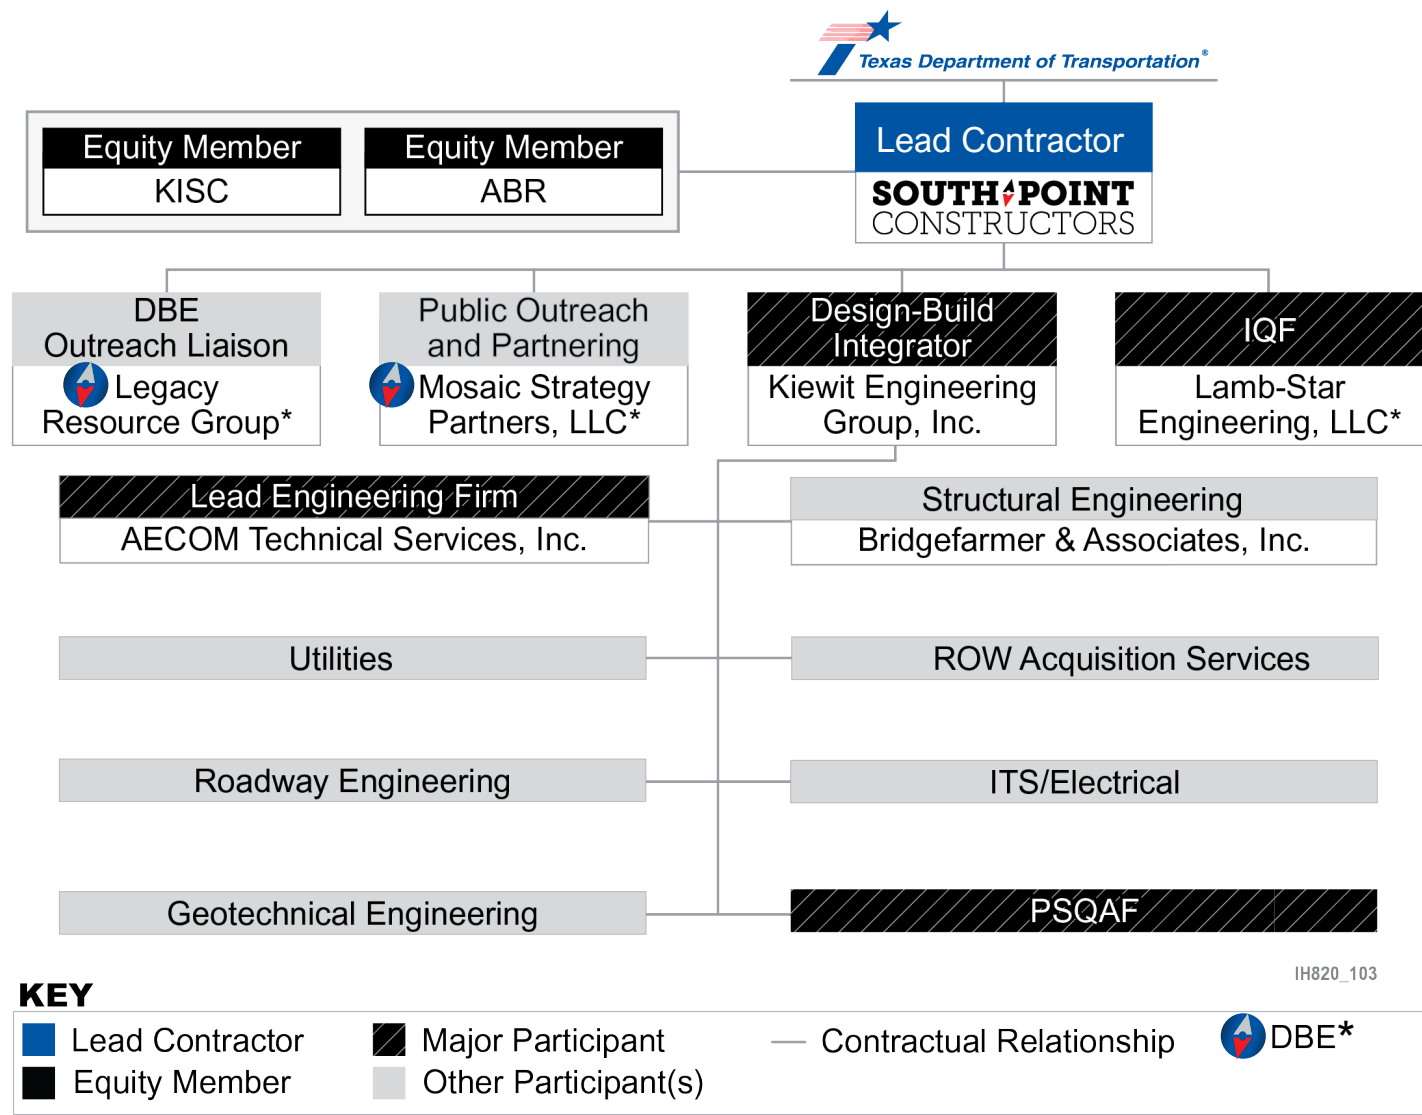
Texas Department of Transportation®

Equity Member
KISC

Equity Member
ABR

Lead Contractor
SOUTHPOINT CONSTRUCTORS

DBE Outreach Liaison
Legacy Resource Group*

Public Outreach and Partnering
Mosaic Strategy Partners, LLC*

Design-Build Integrator
Kiewit Engineering Group, Inc.

IQF
Lamb-Star Engineering, LLC*

Lead Engineering Firm
AECOM Technical Services, Inc.

Structural Engineering
Bridgefarmer & Associates, Inc.

Utilities

ROW Acquisition Services

Roadway Engineering

ITS/Electrical

Geotechnical Engineering

PSQAF

IH820_103

KEY
Lead Contractor
Equity Member
Major Participant
Other Participant(s)
Contractual Relationship
DBE*